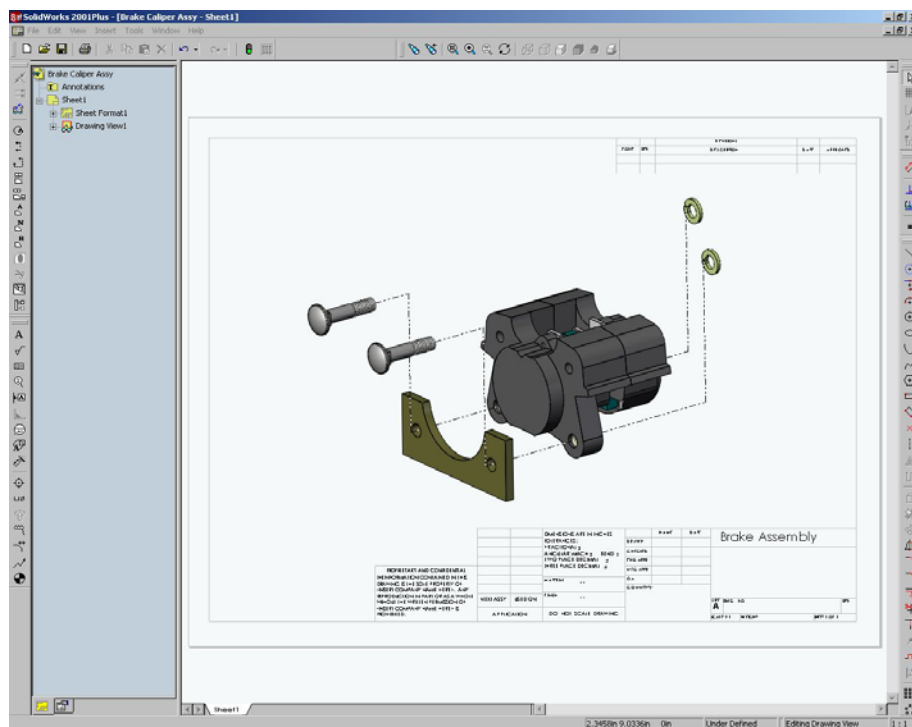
SolidWorks 2001Plus - [Brake Caliper Assy - Sheet1]

File Edit View Insert Tools Window Help

Brake Caliper Assy
Annotations
Sheet1
Sheet Format1
Drawing View1

REVISIONS

ZONE | REV. | DESCRIPTION | DATE | APPROVED

DIMENSIONS ARE IN INCHES
TOLERANCES:
FRACTIONAL ±
ANGULAR: MACH ± BEND ±
TWO PLACE DECIMAL ±
THREE PLACE DECIMAL ±

NAME | DATE

DRAWN
CHECKED
ENG APPR.
MFG APPR.
Q.A.
COMMENTS:

MATERIAL

FINISH

NEXT ASSY | USED ON
APPLICATION

DO NOT SCALE DRAWING

Brake Assembly

PROPRIETARY AND CONFIDENTIAL
THE INFORMATION CONTAINED IN THIS DRAWING IS THE SOLE PROPERTY OF <INSERT COMPANY NAME HERE>. ANY REPRODUCTION IN PART OR AS A WHOLE WITHOUT THE WRITTEN PERMISSION OF <INSERT COMPANY NAME HERE> IS PROHIBITED.

SIZE DWG. NO. REV
A

SCALE: 1:1 WEIGHT: SHEET 1 OF 1

Sheet1

2.3458in 9.0336in 0in | Under Defined | Editing Drawing View | 1:1